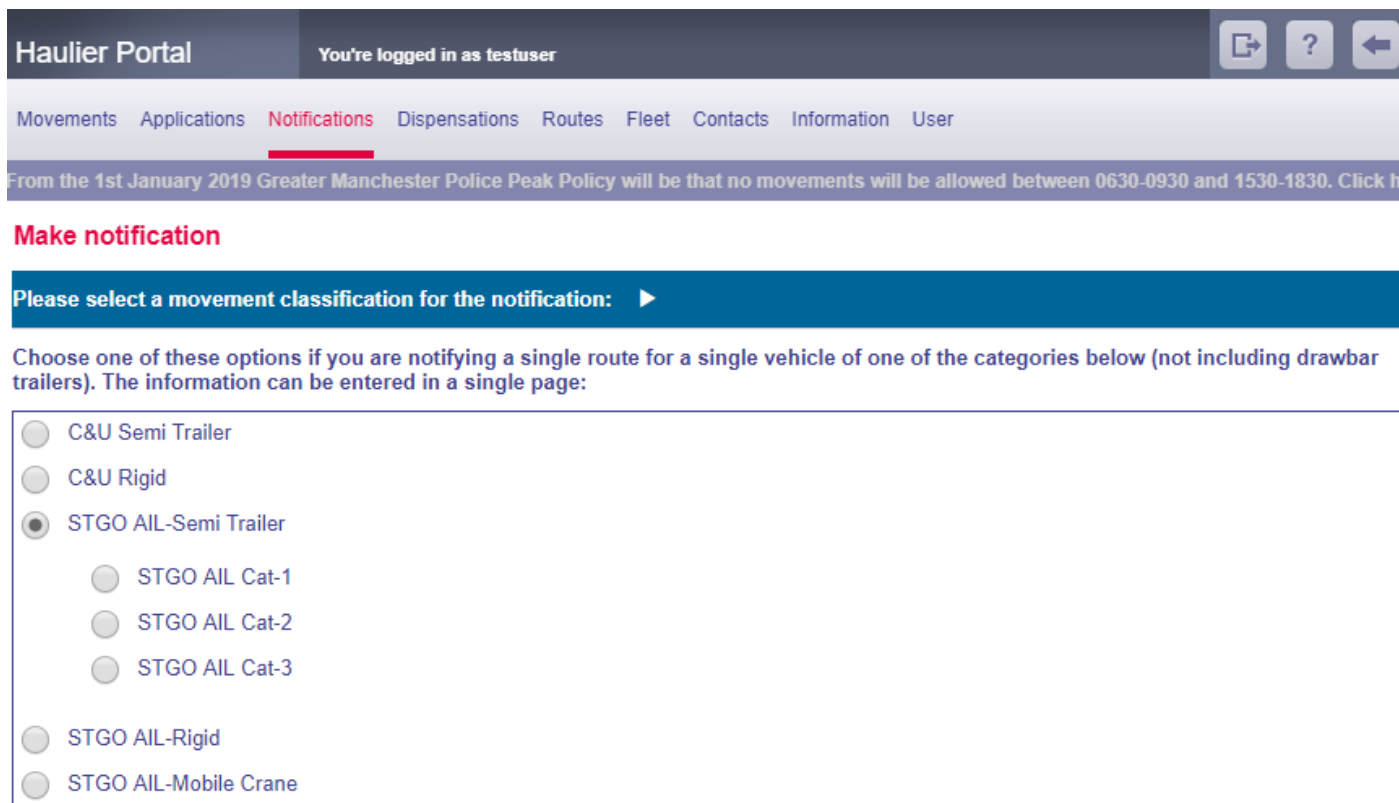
Haulier Portal

You're logged in as testuser

?

Movements Applications Notifications Dispensations Routes Fleet Contacts Information User

From the 1st January 2019 Greater Manchester Police Peak Policy will be that no movements will be allowed between 0630-0930 and 1530-1830. Click h

Make notification

Please select a movement classification for the notification: ▶

Choose one of these options if you are notifying a single route for a single vehicle of one of the categories below (not including drawbar trailers). The information can be entered in a single page:

C&U Semi Trailer

C&U Rigid

STGO AIL-Semi Trailer

STGO AIL Cat-1

STGO AIL Cat-2

STGO AIL Cat-3

STGO AIL-Rigid

STGO AIL-Mobile Crane